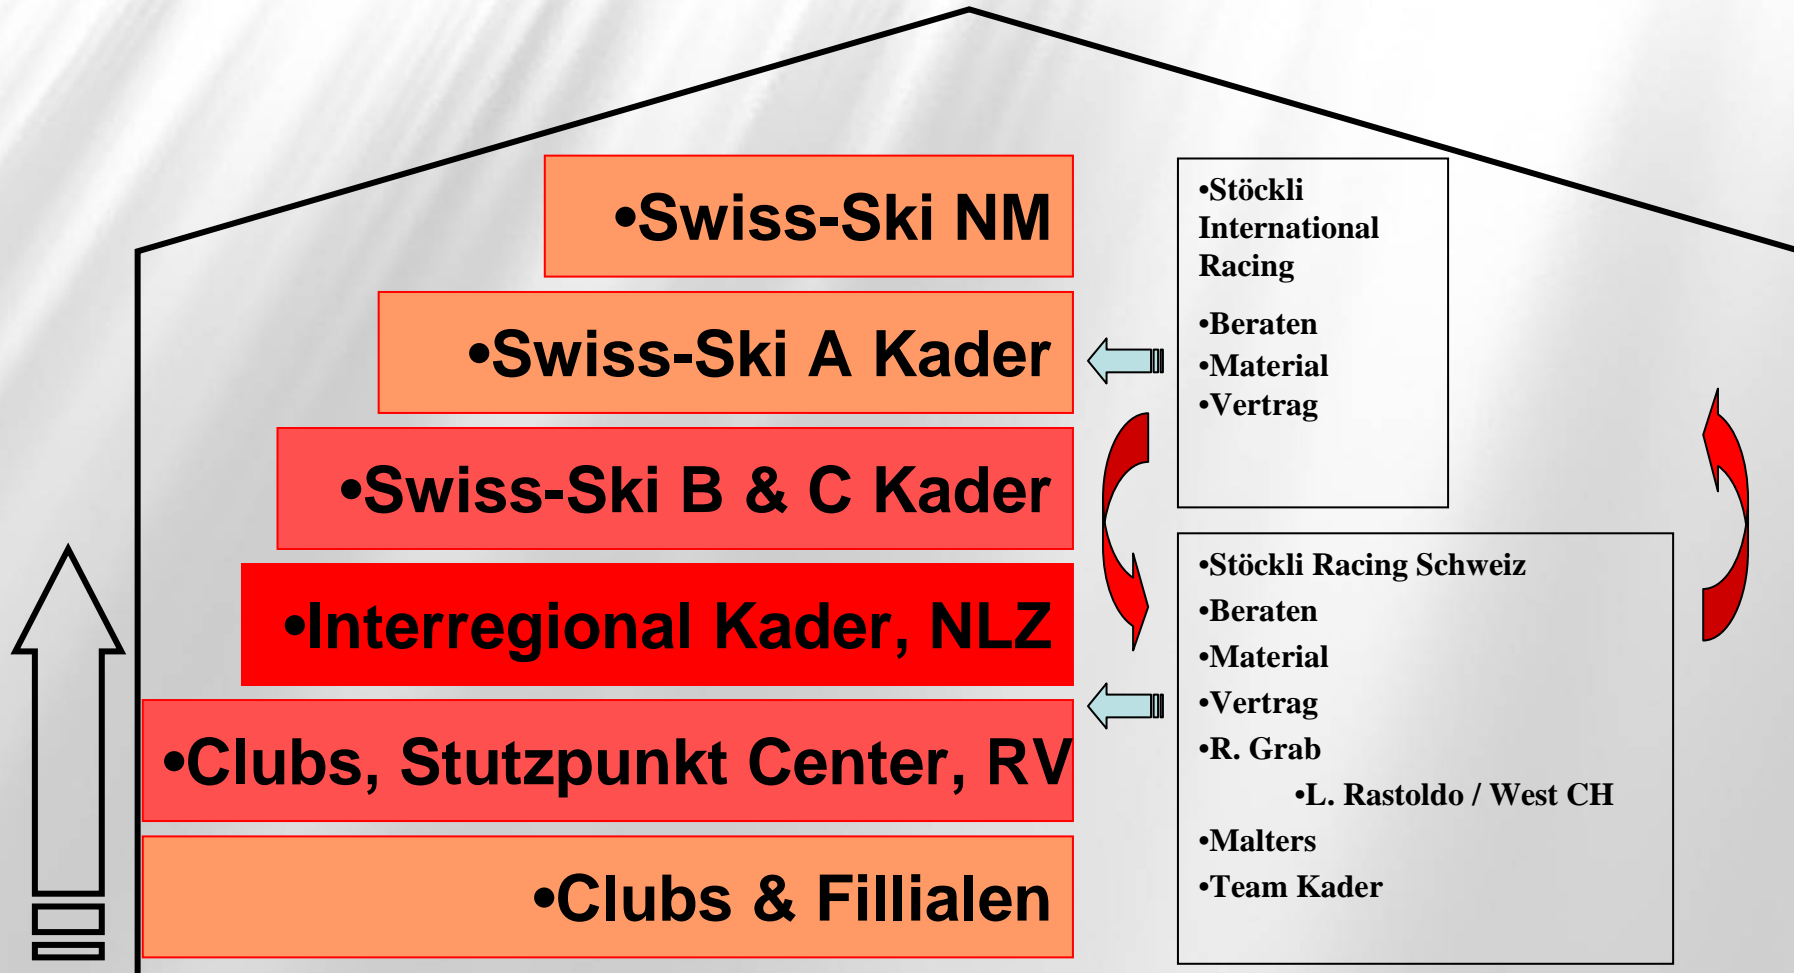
•Swiss-Ski NM

•Swiss-Ski A Kader

•Swiss-Ski B & C Kader

•Interregional Kader, NLZ

•Clubs, Stutzpunkt Center, RV

•Clubs & Fillialen

•Stöckli International Racing

•Beraten
•Material
•Vertrag

•Stöckli Racing Schweiz
•Beraten
•Material
•Vertrag
•R. Grab
•L. Rastoldo / West CH
•Malters
•Team Kader